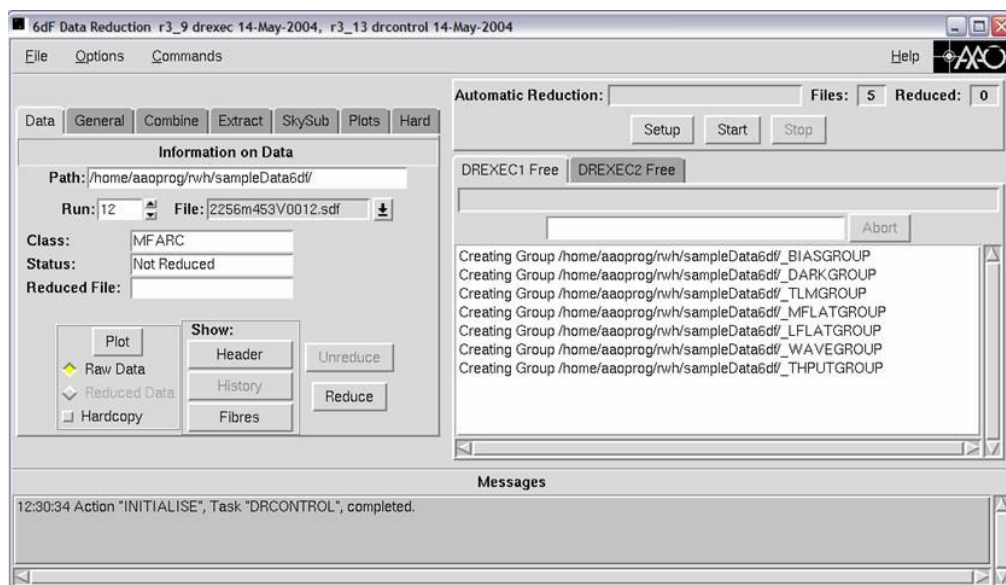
6dF Data Reduction r3_9 drexec 14-May-2004, r3_13 drcontrol 14-May-2004

File Options Commands

Help AAO

Data General Combine Extract SkySub Plots Hard

Information on Data

Path: /home/aaoprog/rwh/sampleData6df/

Run: 12

File: 2256m453V0012.sdf

Class: MFARC

Status: Not Reduced

Reduced File:

Plot

Raw Data

Reduced Data

Hardcopy

Show:

Header

History

Fibres

Unreduce

Reduce

Automatic Reduction:

Files: 5

Reduced: 0

Setup Start Stop

DREXEC1 Free DREXEC2 Free

Abort

Creating Group /home/aaoprog/rwh/sampleData6df/_BIASGROUP
Creating Group /home/aaoprog/rwh/sampleData6df/_DARKGROUP
Creating Group /home/aaoprog/rwh/sampleData6df/_TLMGROUP
Creating Group /home/aaoprog/rwh/sampleData6df/_MFLATGROUP
Creating Group /home/aaoprog/rwh/sampleData6df/_LFLATGROUP
Creating Group /home/aaoprog/rwh/sampleData6df/_WAVEGROUP
Creating Group /home/aaoprog/rwh/sampleData6df/_THPUTGROUP

Messages

12:30:34 Action "INITIALISE", Task "DRCONTROL", completed.